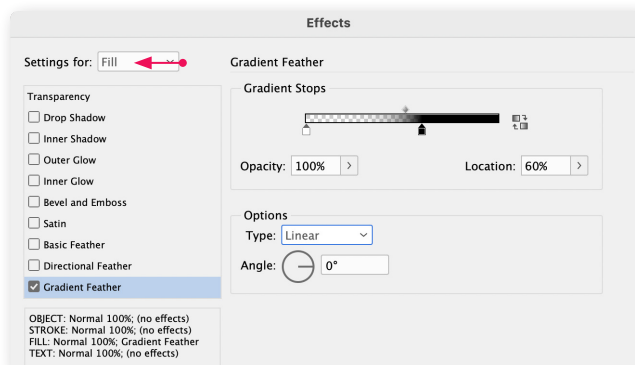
Effects

Settings for: Fill

Gradient Feather

Transparency

Drop Shadow

Inner Shadow

Outer Glow

Inner Glow

Bevel and Emboss

Satin

Basic Feather

Directional Feather

Gradient Feather

OBJECT: Normal 100%; (no effects)
STROKE: Normal 100%; (no effects)
FILL: Normal 100%; Gradient Feather
TEXT: Normal 100%; (no effects)

Gradient Stops

Opacity: 100%

Location: 60%

Options

Type: Linear

Angle: 0°